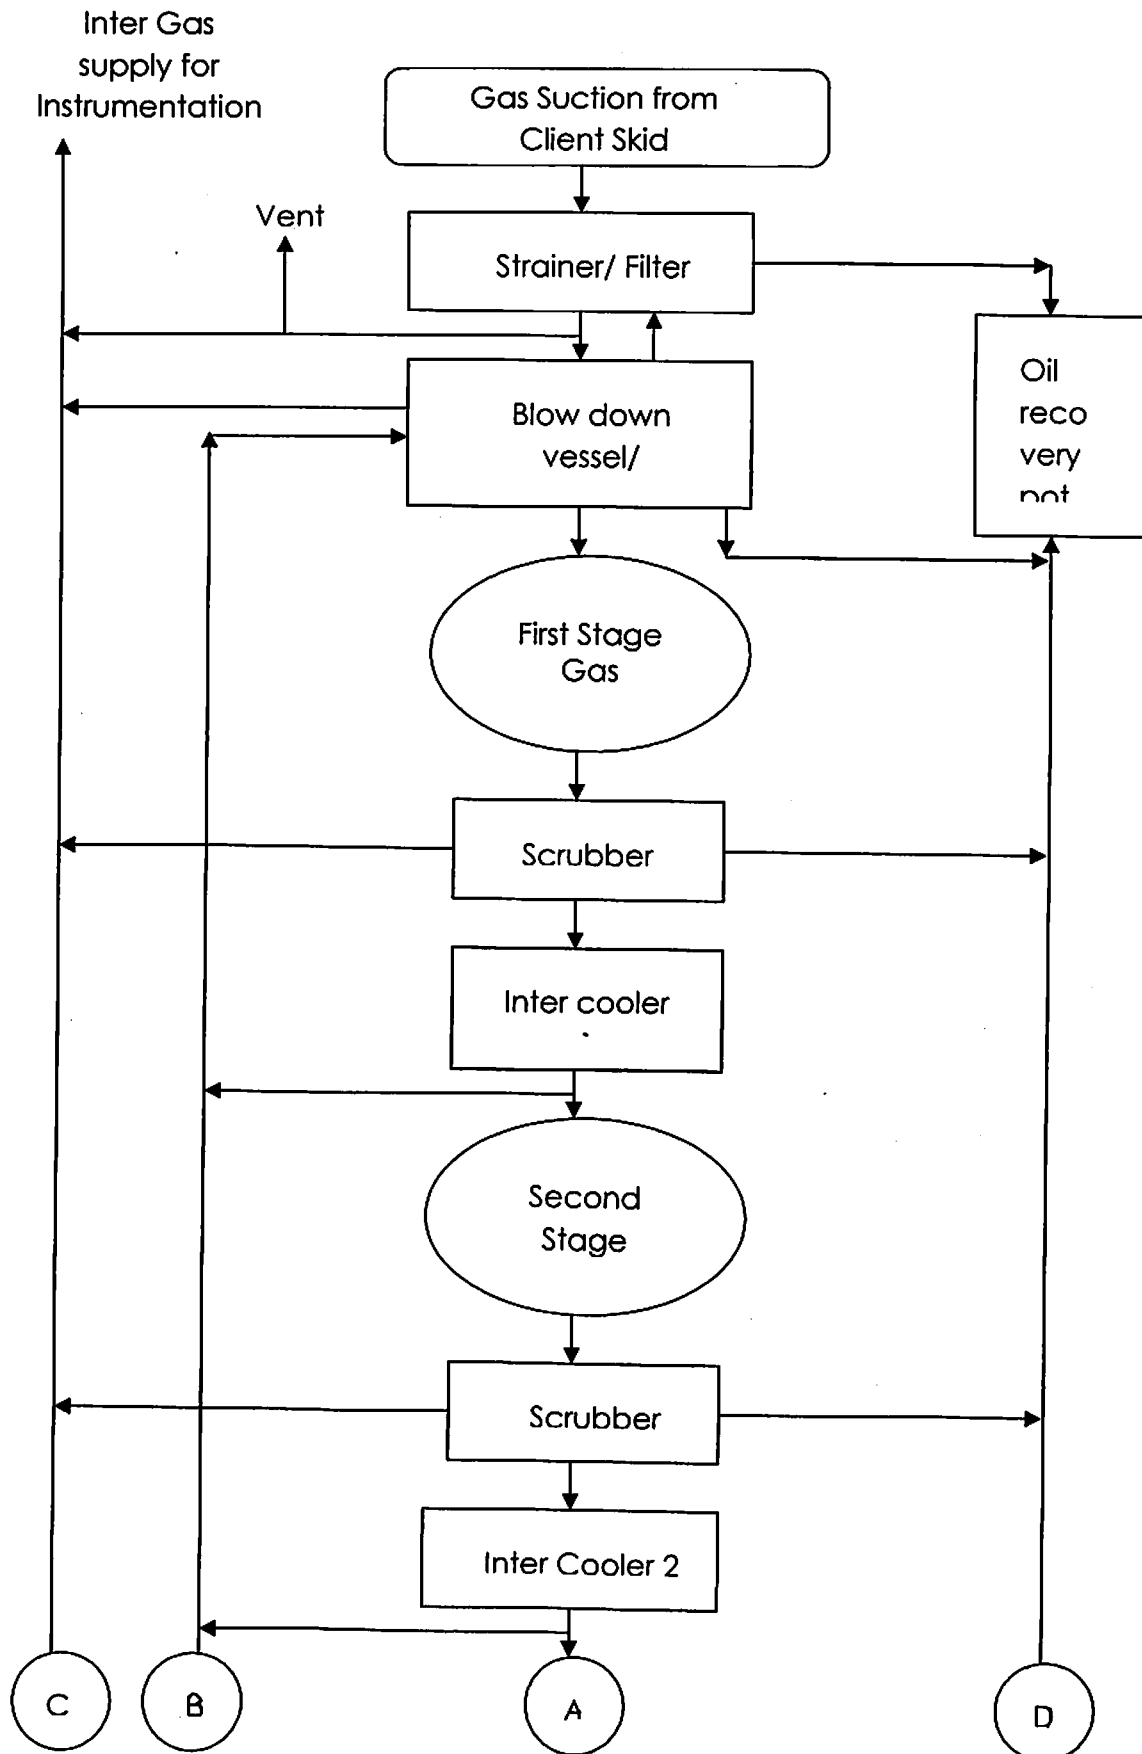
Inter Gas supply for Instrumentation

Gas Suction from Client Skid

Vent

Strainer/ Filter

Oil reco very pot

Blow down vessel/

First Stage Gas

Scrubber

Inter cooler

Second Stage

Scrubber

Inter Cooler 2

C

B

A

D